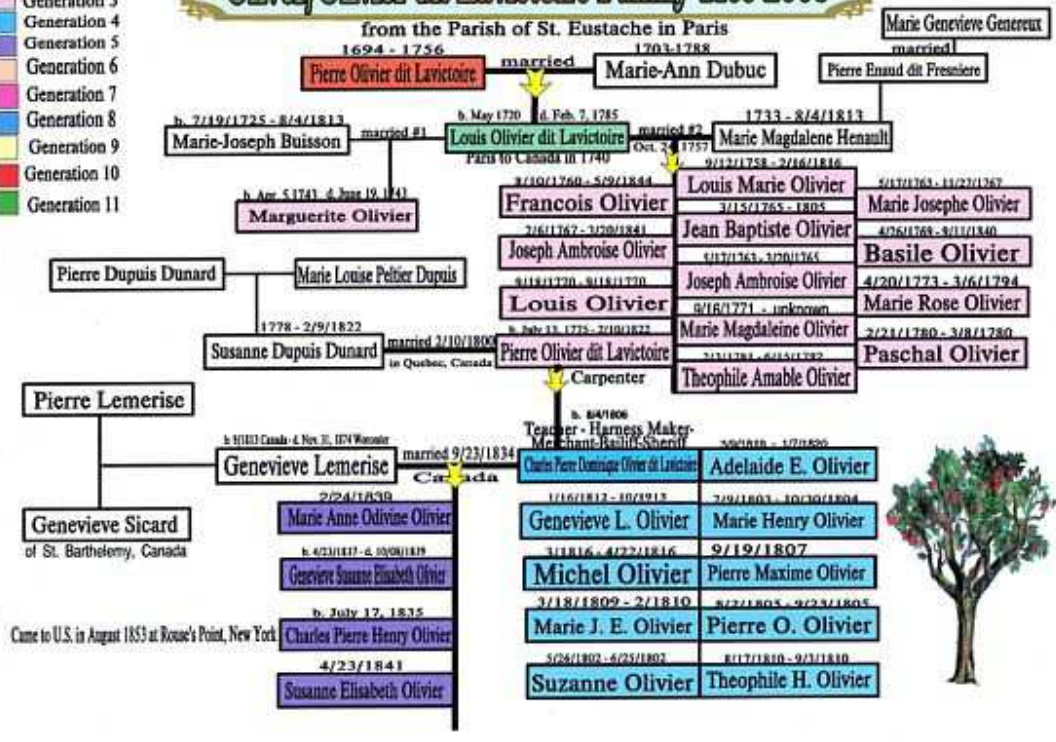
Generation 3
Generation 4
Generation 5
Generation 6
Generation 7
Generation 8
Generation 9
Generation 10
Generation 11

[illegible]

from the Parish of St. Eustache in Paris

1694 - 1756
Pierre Olivier dit Lavictoire
married
1703-1788
Marie-Ann Dubuc

Marie Genevieve Genereux
married
Pierre Enaud dit Fresniere

b. 7/19/1725 - 8/4/1813
Marie-Joseph Buisson
married #1
b. May 1720 d. Feb. 7, 1785
Louis Olivier dit Lavictoire
Paris to Canada in 1740
married #2 Oct. 24, 1757
1733 - 8/4/1813
Marie Magdalene Henault

b. Apr. 5 1741 d. June 19, 1841
Marguerite Olivier

9/12/1758 - 2/16/1816
Louis Marie Olivier
8/10/1760 - 5/9/1844
Francois Olivier
5/17/1763 - 11/27/1767
Marie Josephe Olivier
3/15/1765 - 1805
Jean Baptiste Olivier
2/6/1767 - 3/20/1841
Joseph Ambroise Olivier
4/26/1769 - 9/11/1840
Basile Olivier
5/17/1763 - 3/20/1765
Joseph Ambroise Olivier
9/18/1770 - 9/18/1770
Louis Olivier
4/20/1773 - 3/6/1794
Marie Rose Olivier
9/16/1771 - unknown
Marie Magdaleine Olivier
2/21/1780 - 3/8/1780
Paschal Olivier
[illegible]
Theophile Amable Olivier

Pierre Dupuis Dunard
Marie Louise Peltier Dupuis
1778 - 2/9/1822
Susanne Dupuis Dunard
married 2/10/1800 in Quebec, Canada
b. July 13, 1775 - 2/10/1822
Pierre Olivier dit Lavictoire
Carpenter

Pierre Lemerise
b. 9/1813 Canada - d. Nov. 31, 1874 Worcester
Genevieve Lemerise
married 9/23/1834 Canada
Genevieve Sicard
of St. Barthelemy, Canada

b. 8/4/1806
Teacher - Harness Maker-Merchant-Bailiff-Sheriff
Charles Pierre Dominique Olivier dit Lavictoire
3/9/1820 - 1/7/1820
Adelaide E. Olivier

2/24/1839
Marie Anne Odivine Olivier
1/16/1812 - 10/1913
Genevieve L. Olivier
7/9/1803 - 10/30/1804
Marie Henry Olivier
b. 4/23/1837 - d. 10/08/1839
Genevieve Susanne Elisabeth Olivier
3/1816 - 4/22/1816
Michel Olivier
9/19/1807
Pierre Maxime Olivier
b. July 17, 1835
Came to U.S. in August 1853 at Rouse's Point, New York
Charles Pierre Henry Olivier
3/18/1809 - 2/1810
Marie J. E. Olivier
8/2/1805 - 9/23/1805
Pierre O. Olivier
4/23/1841
Susanne Elisabeth Olivier
5/26/1802 - 6/25/1802
Suzanne Olivier
8/17/1810 - 9/3/1810
Theophile H. Olivier